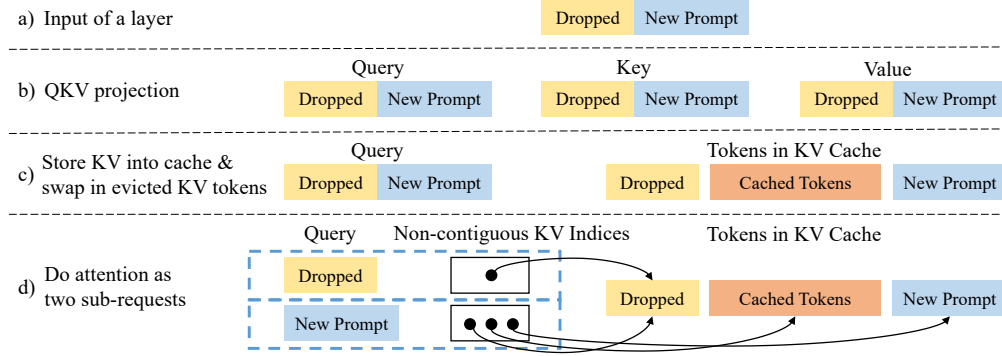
a) Input of a layer

Dropped | New Prompt

b) QKV projection

Query
Dropped | New Prompt

Key
Dropped | New Prompt

Value
Dropped | New Prompt

c) Store KV into cache & swap in evicted KV tokens

Query
Dropped | New Prompt

Tokens in KV Cache
Dropped | Cached Tokens | New Prompt

d) Do attention as two sub-requests

Query
Dropped
New Prompt

Non-contiguous KV Indices

Tokens in KV Cache
Dropped | Cached Tokens | New Prompt